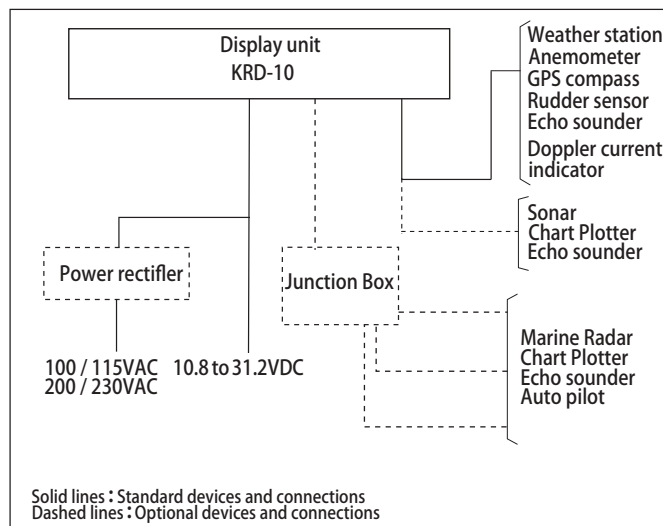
Display unit
KRD-10

Weather station
Anemometer
GPS compass
Rudder sensor
Echo sounder
Doppler current indicator

Sonar
Chart Plotter
Echo sounder

Power rectifier

Junction Box

Marine Radar
Chart Plotter
Echo sounder
Auto pilot

100 / 115VAC
200 / 230VAC

10.8 to 31.2VDC

Solid lines : Standard devices and connections
Dashed lines : Optional devices and connections